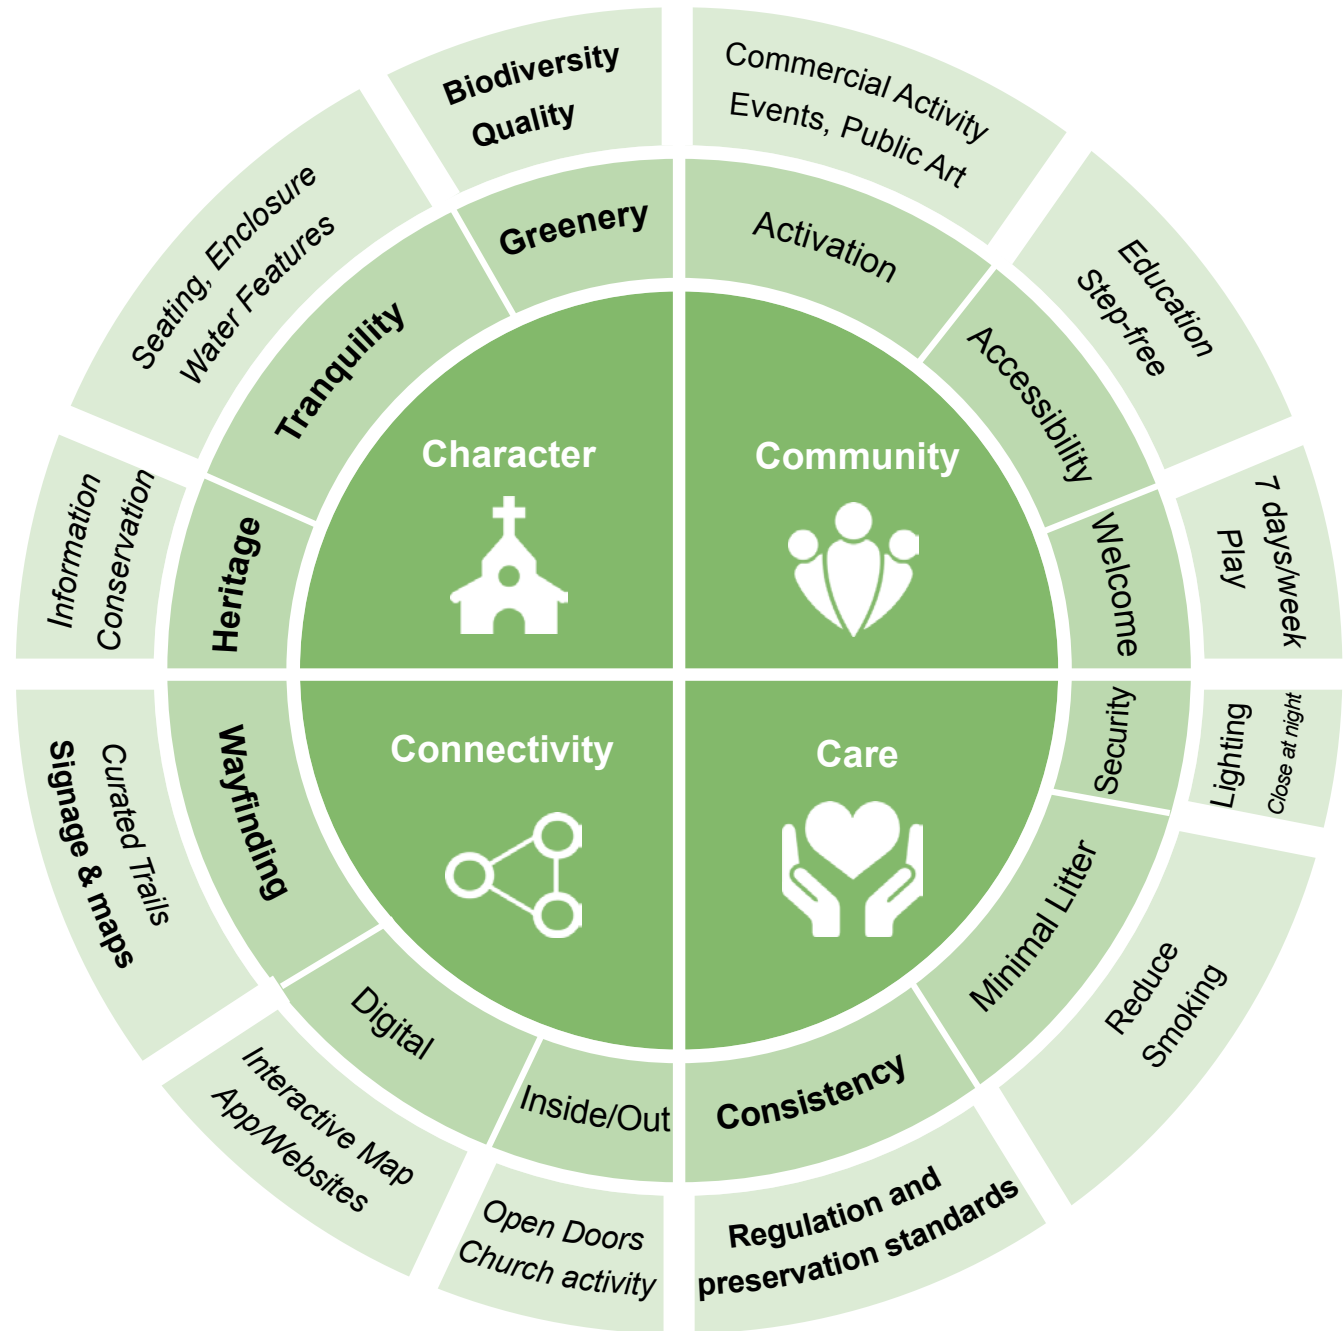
Biodiversity
Quality

Commercial Activity
Events, Public Art

Seating, Enclosure
Water Features

Education
Step-free

Greenery

Activation

Tranquility

Accessibility

Information
Conservation

7 days/week
Play

Heritage

Character

Community

Welcome

Connectivity

Care

Security

Lighting
Close at night

Signage & maps
Curated Trails

Wayfinding

Minimal Litter

Reduce
Smoking

Digital

Inside/Out

Consistency

Interactive Map
App/Websites

Open Doors
Church activity

Regulation and
preservation standards